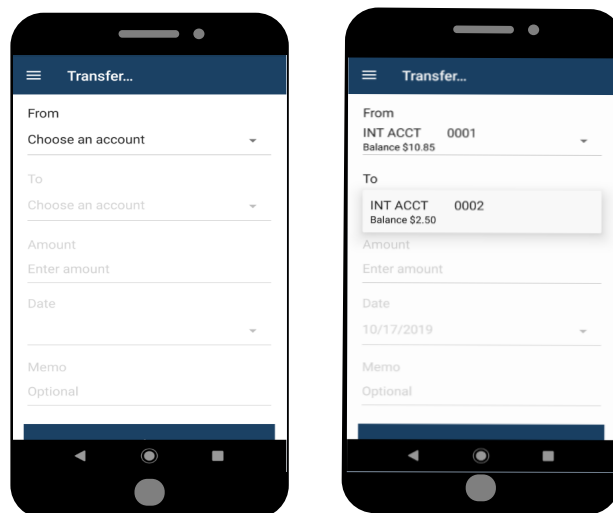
Transfer...

From
Choose an account

To
Choose an account

Amount
Enter amount

Date

Memo
Optional

Transfer...

From
INT ACCT 0001
Balance $10.85

To
INT ACCT 0002
Balance $2.50

Amount
Enter amount

Date
10/17/2019

Memo
Optional